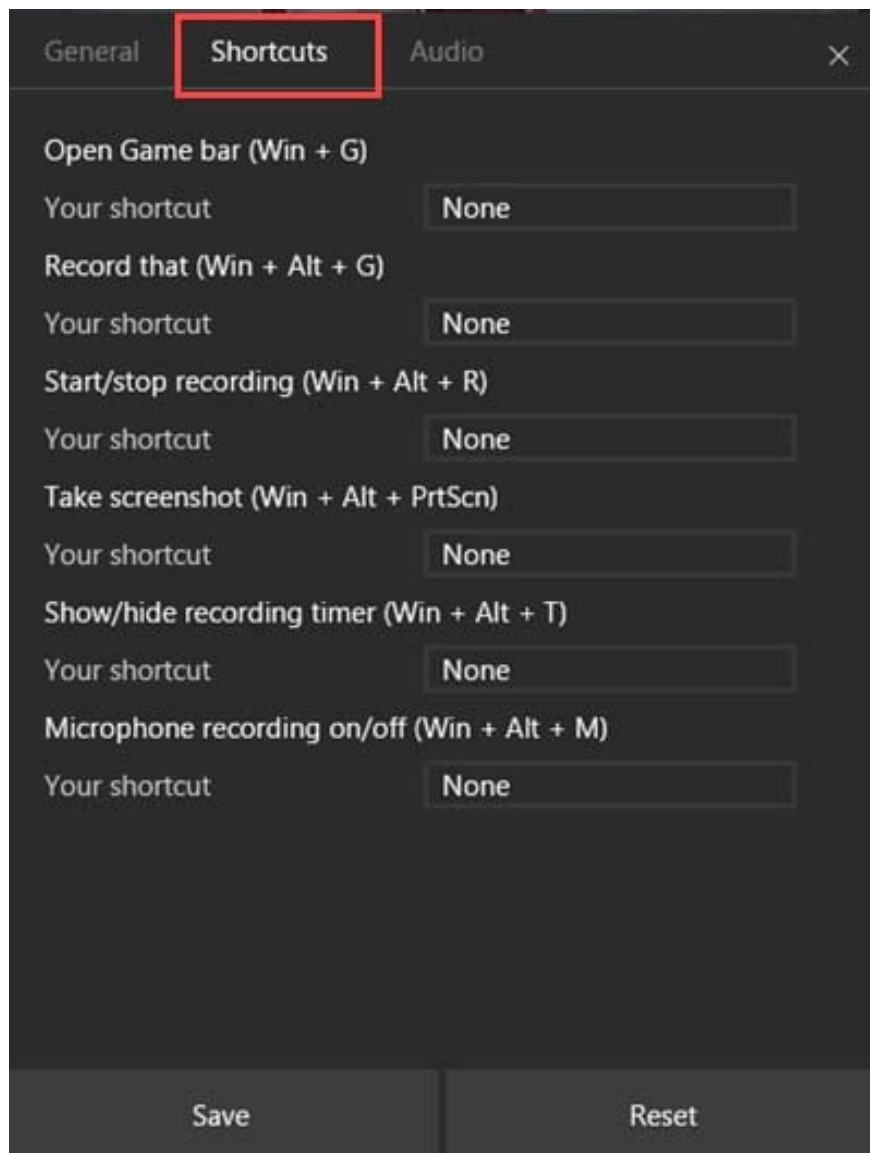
General Shortcuts Audio ×

Open Game bar (Win + G)

Your shortcut None

Record that (Win + Alt + G)

Your shortcut None

Start/stop recording (Win + Alt + R)

Your shortcut None

Take screenshot (Win + Alt + PrtScn)

Your shortcut None

Show/hide recording timer (Win + Alt + T)

Your shortcut None

Microphone recording on/off (Win + Alt + M)

Your shortcut None

Save Reset